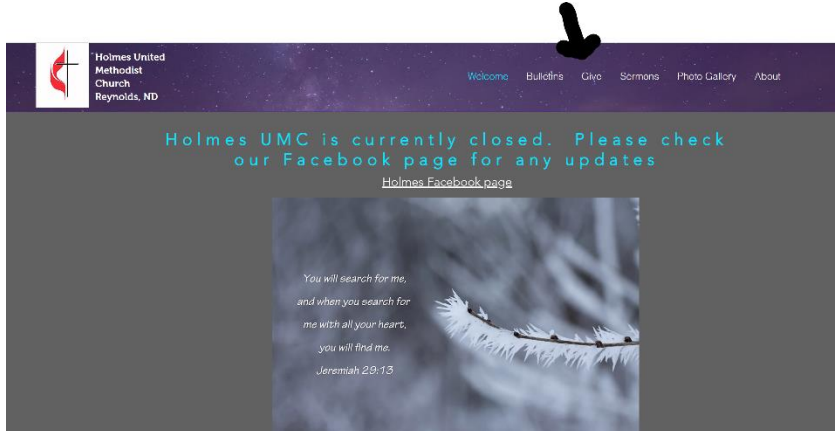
Holmes United Methodist Church Reynolds, ND

Welcome Bulletins Give Sermons Photo Gallery About

Holmes UMC is currently closed. Please check our Facebook page for any updates

Holmes Facebook page

You will search for me, and when you search for me with all your heart, you will find me. Jeremiah 29:13